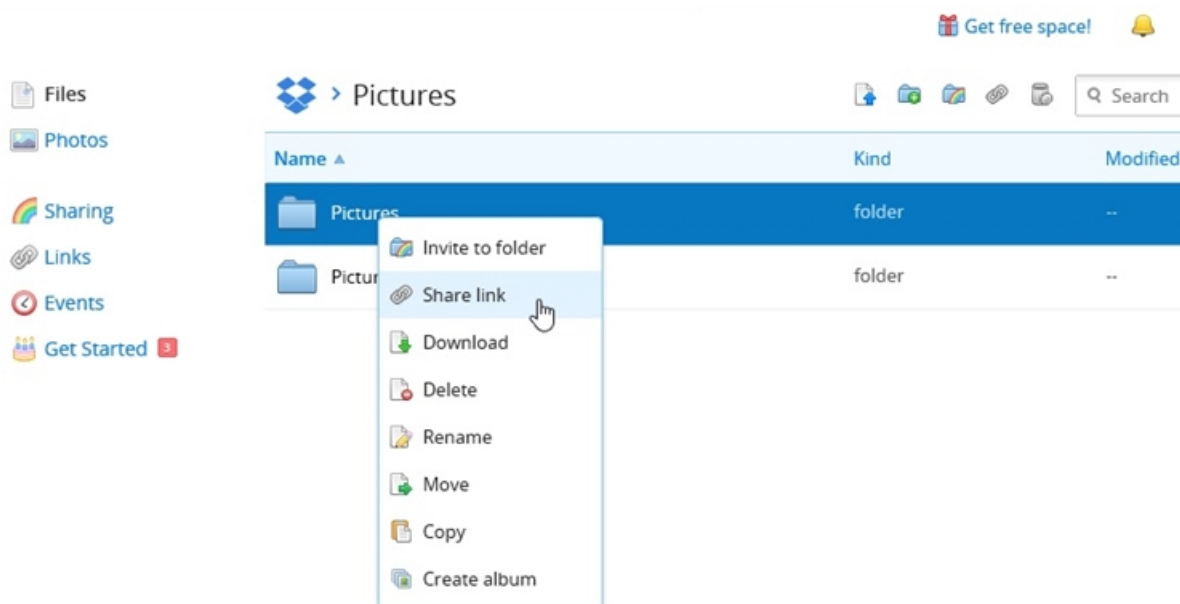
Get free space!

Files
Photos
Sharing
Links
Events
Get Started 3

> Pictures

Search

| Name ▲ | Kind | Modified |
|---|---|---|
| Pictures | folder | -- |
| Pictur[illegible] | folder | -- |

Invite to folder
Share link
Download
Delete
Rename
Move
Copy
Create album